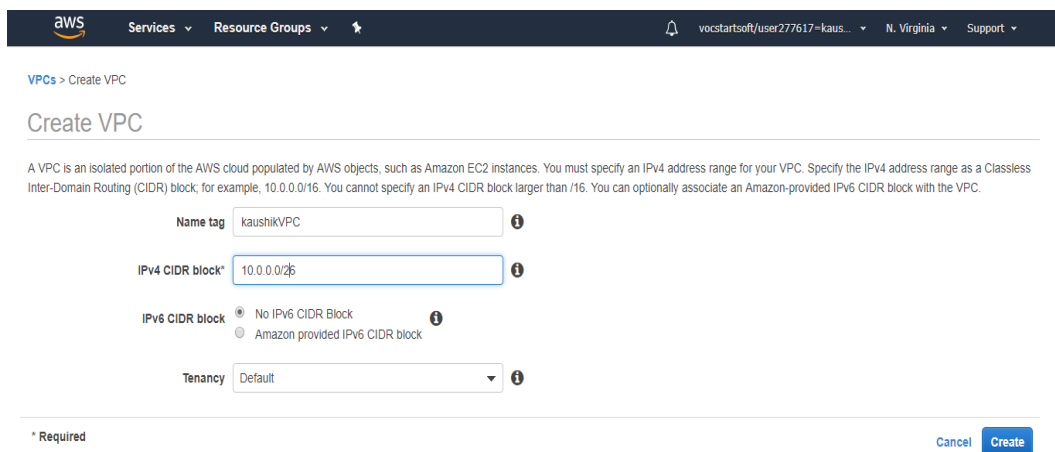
aws Services Resource Groups vocstartsoft/user277617=kaus... N. Virginia Support

VPCs > Create VPC

Create VPC

A VPC is an isolated portion of the AWS cloud populated by AWS objects, such as Amazon EC2 instances. You must specify an IPv4 address range for your VPC. Specify the IPv4 address range as a Classless Inter-Domain Routing (CIDR) block; for example, 10.0.0.0/16. You cannot specify an IPv4 CIDR block larger than /16. You can optionally associate an Amazon-provided IPv6 CIDR block with the VPC.

Name tag kaushikVPC

IPv4 CIDR block* 10.0.0.0/26

IPv6 CIDR block No IPv6 CIDR Block
Amazon provided IPv6 CIDR block

Tenancy Default

* Required

Cancel Create